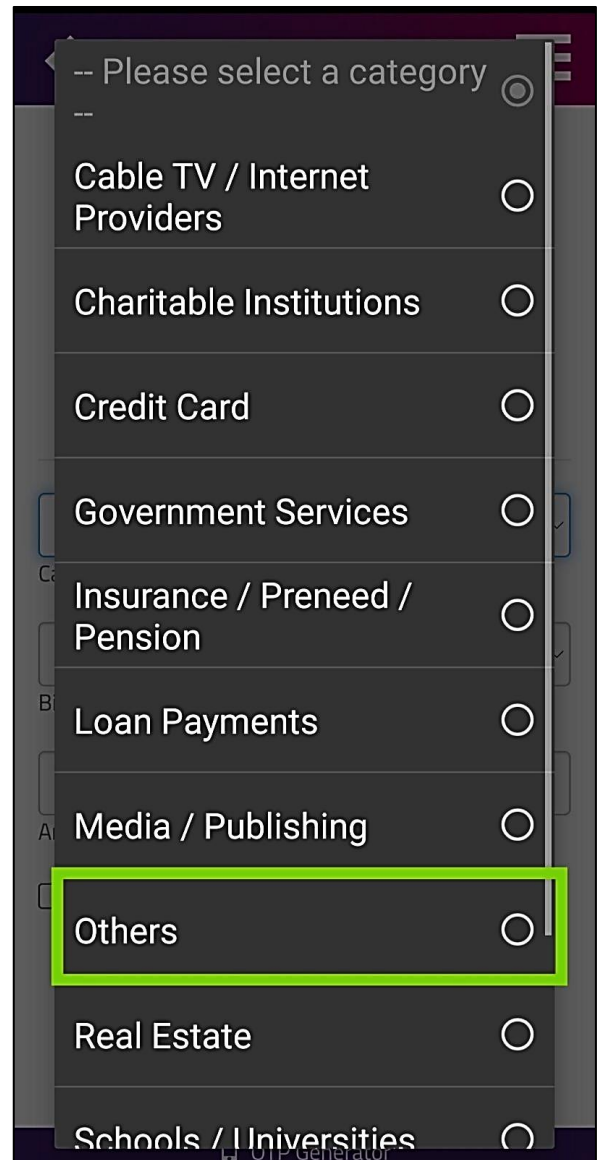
-- Please select a category --

Cable TV / Internet Providers

Charitable Institutions

Credit Card

Government Services

Insurance / Preneed / Pension

Loan Payments

Media / Publishing

Others

Real Estate

Schools / Universities

OTP Generator